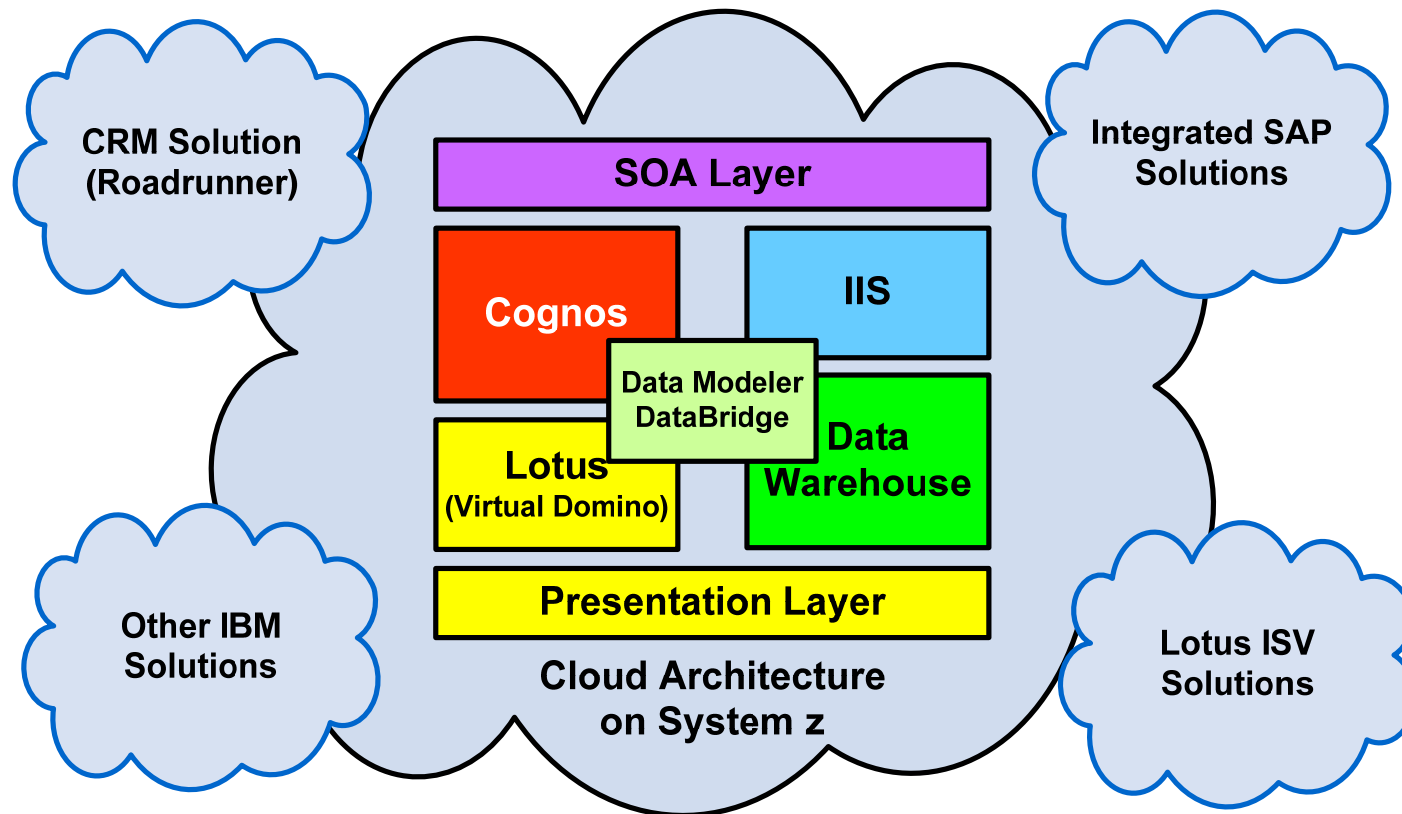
CRM Solution (Roadrunner)

Integrated SAP Solutions

SOA Layer

Cognos

IIS

Data Modeler DataBridge

Lotus (Virtual Domino)

Data Warehouse

Presentation Layer

Cloud Architecture on System z

Other IBM Solutions

Lotus ISV Solutions